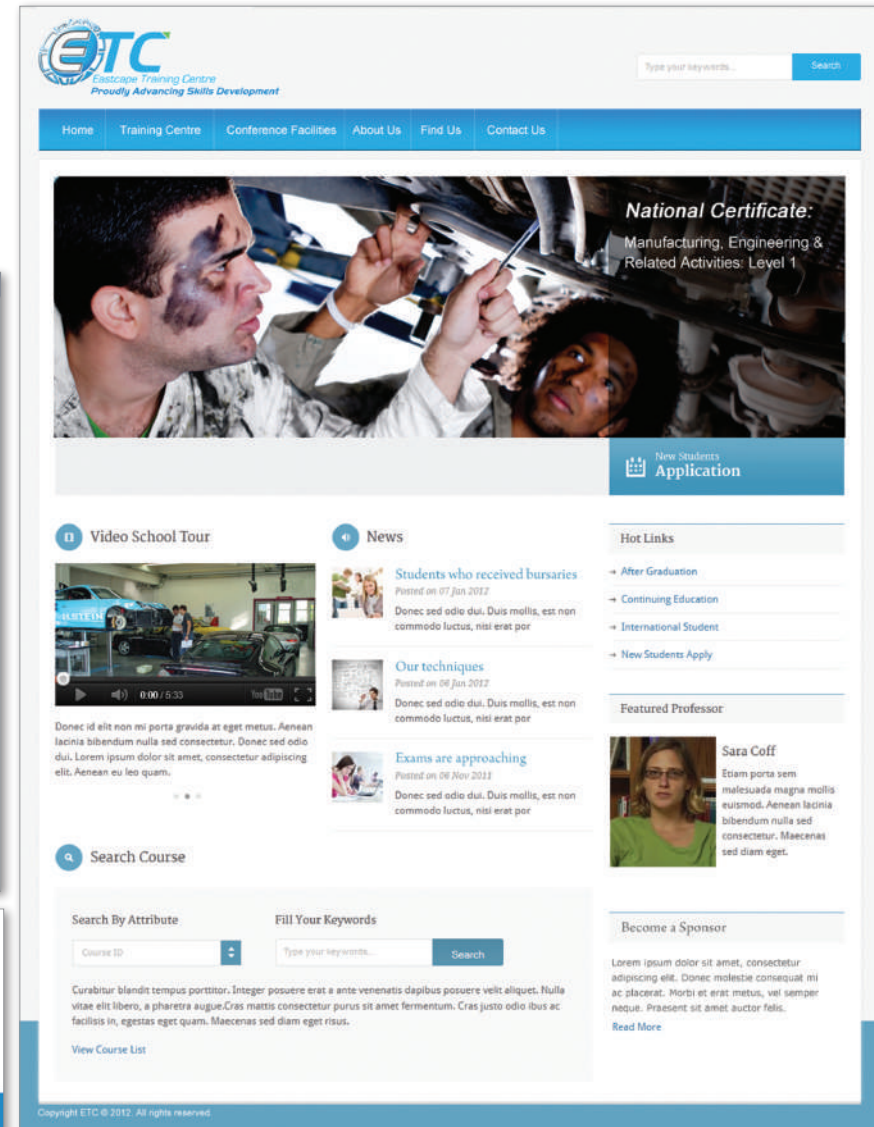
ETC
Eastcape Training Centre
Proudly Advancing Skills Development

Type your keywords... Search

Home Training Centre Conference Facilities About Us Find Us Contact Us

National Certificate:
Manufacturing, Engineering & Related Activities: Level 1

New Students
Application

Video School Tour

0:00 / 5:33

Donec id elit non mi porta gravida at eget metus. Aenean lacinia bibendum nulla sed consectetur. Donec sed odio dui. Lorem ipsum dolor sit amet, consectetur adipiscing elit. Aenean eu leo quam.

News

Students who received bursaries
Posted on 07 Jun 2012
Donec sed odio dui. Duis mollis, est non commodo luctus, nisi erat por

Our techniques
Posted on 06 Jun 2012
Donec sed odio dui. Duis mollis, est non commodo luctus, nisi erat por

Exams are approaching
Posted on 06 Nov 2011
Donec sed odio dui. Duis mollis, est non commodo luctus, nisi erat por

Hot Links
→ After Graduation
→ Continuing Education
→ International Student
→ New Students Apply

Featured Professor

Sara Coff
Etiam porta sem malesuada magna mollis euismod. Aenean lacinia bibendum nulla sed consectetur. Maecenas sed diam eget.

Search Course

Search By Attribute
Course ID

Fill Your Keywords
Type your keywords... Search

Curabitur blandit tempus porttitor. Integer posuere erat a ante venenatis dapibus posuere velit aliquet. Nulla vitae elit libero, a pharetra augue.Cras mattis consectetur purus sit amet fermentum. Cras justo odio ibus ac facilisis in, egestas eget quam. Maecenas sed diam eget risus.

View Course List

Become a Sponsor

Lorem ipsum dolor sit amet, consectetur adipiscing elit. Donec molestie consequat mi ac placerat. Morbi et erat metus, vel semper neque. Praesent sit amet auctor felis.
Read More

Copyright ETC © 2012. All rights reserved.